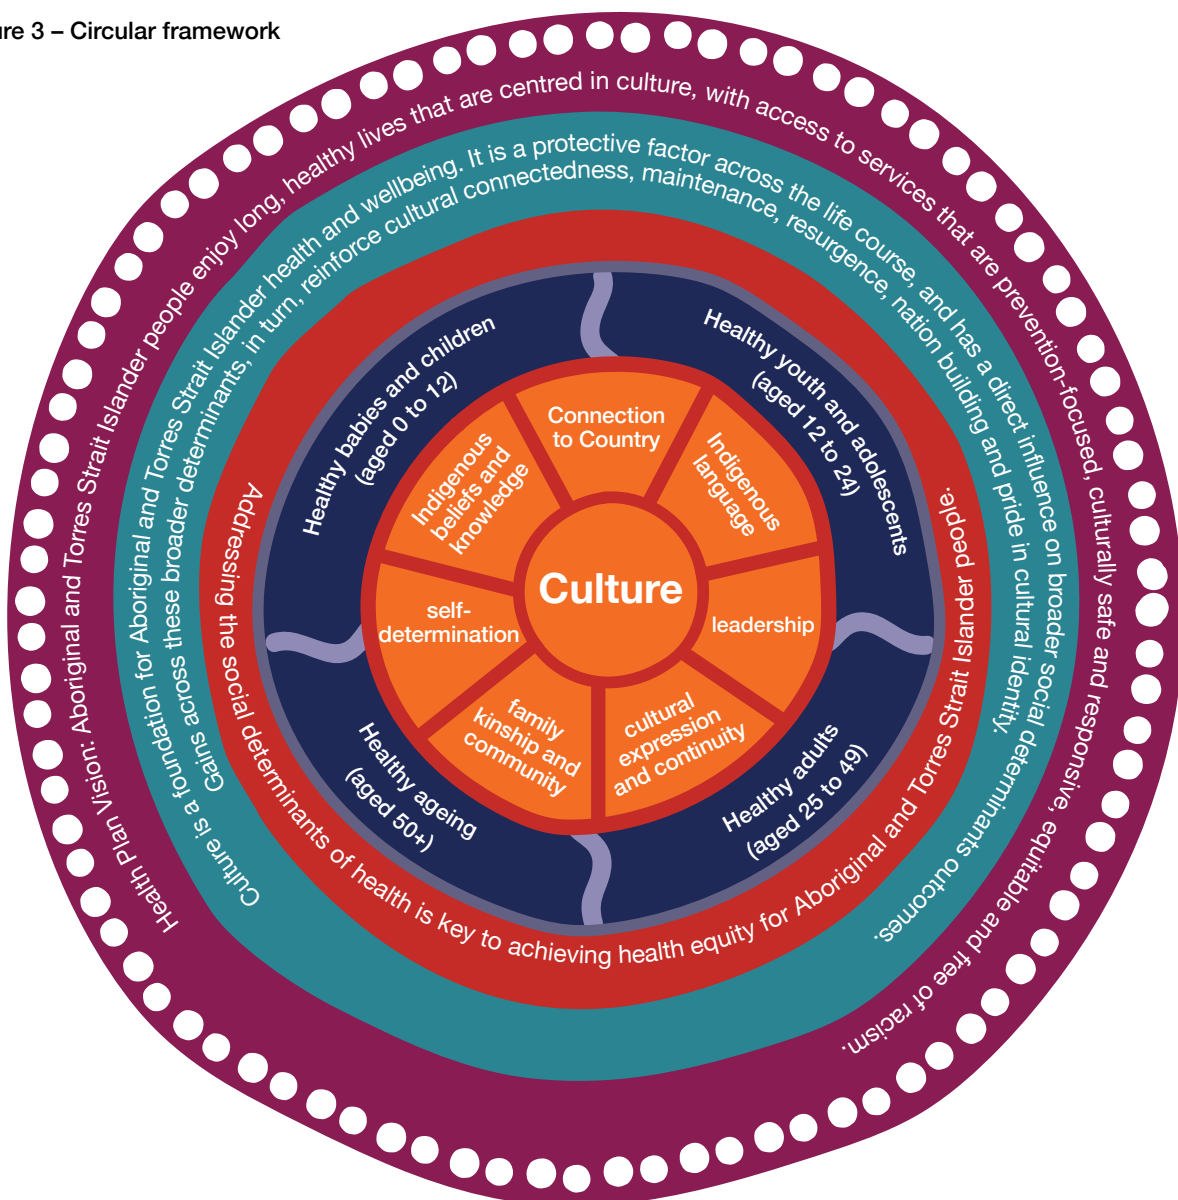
ure 3 – Circular framework

Health Plan Vision: Aboriginal and Torres Strait Islander people enjoy long, healthy lives that are centred in culture, with access to services that are prevention-focused, culturally safe and responsive, equitable and free of racism.

Culture is a foundation for Aboriginal and Torres Strait Islander health and wellbeing. It is a protective factor across the life course, and has a direct influence on broader social determinants outcomes.

Gains across these broader determinants, in turn, reinforce cultural connectedness, maintenance, resurgence, nation building and pride in cultural identity.

Addressing the social determinants of health is key to achieving health equity for Aboriginal and Torres Strait Islander people.

Healthy babies and children (aged 0 to 12)

Healthy youth and adolescents (aged 12 to 24)

Healthy adults (aged 25 to 49)

Healthy ageing (aged 50+)

Connection to Country

Indigenous language

leadership

cultural expression and continuity

family kinship and community

self-determination

Indigenous beliefs and knowledge

Culture